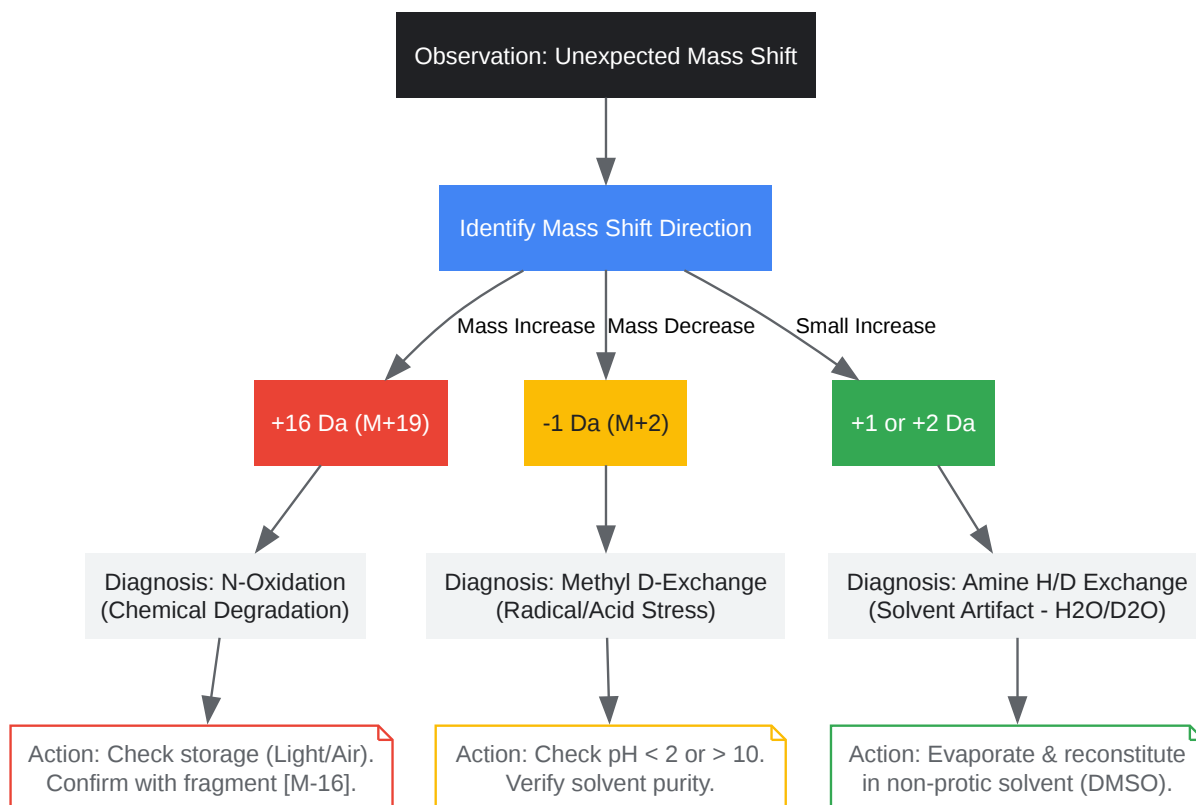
Observation: Unexpected Mass Shift

Identify Mass Shift Direction

Mass Increase

Mass Decrease

Small Increase

+16 Da (M+19)

-1 Da (M+2)

+1 or +2 Da

Diagnosis: N-Oxidation (Chemical Degradation)

Diagnosis: Methyl D-Exchange (Radical/Acid Stress)

Diagnosis: Amine H/D Exchange (Solvent Artifact - H2O/D2O)

Action: Check storage (Light/Air). Confirm with fragment [M-16].

Action: Check pH < 2 or > 10. Verify solvent purity.

Action: Evaporate & reconstitute in non-protic solvent (DMSO).